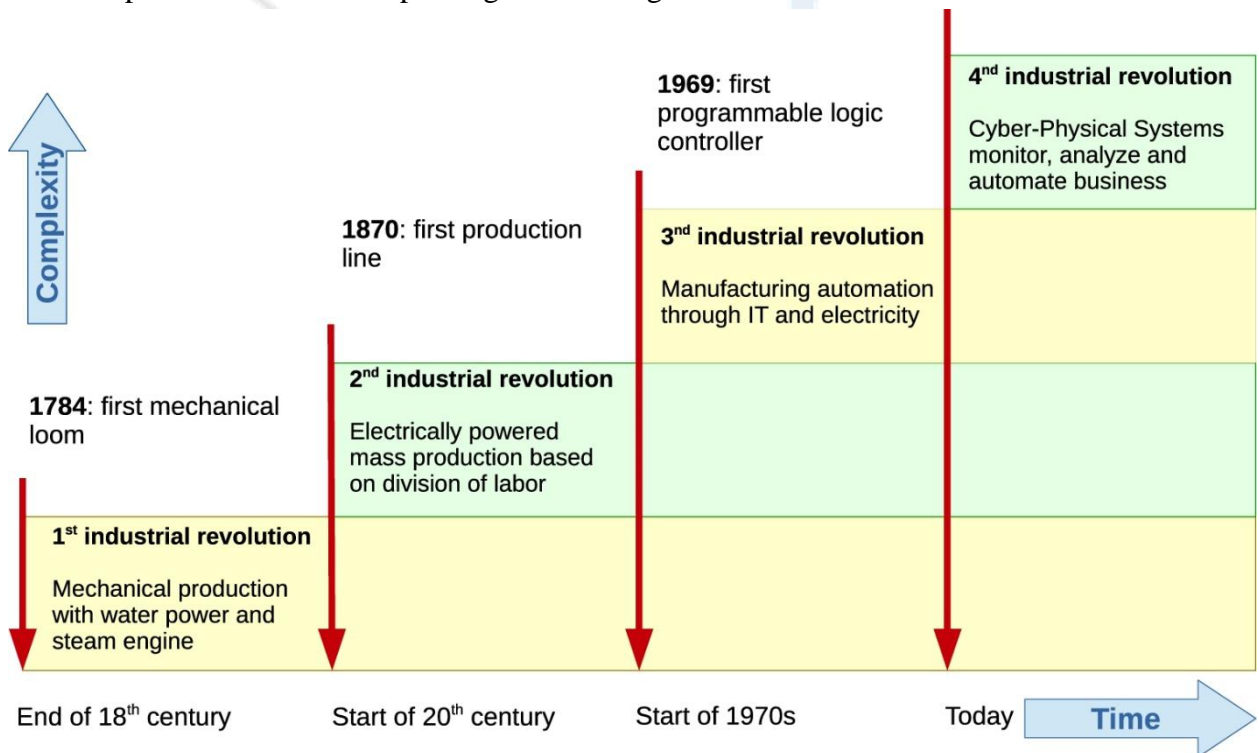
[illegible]

Complexity

1969: first programmable logic controller

4$^{nd}$ industrial revolution

Cyber-Physical Systems monitor, analyze and automate business

1870: first production line

3$^{nd}$ industrial revolution

Manufacturing automation through IT and electricity

1784: first mechanical loom

2$^{nd}$ industrial revolution

Electrically powered mass production based on division of labor

1$^{st}$ industrial revolution

Mechanical production with water power and steam engine

End of 18$^{th}$ century

Start of 20$^{th}$ century

Start of 1970s

Today

Time